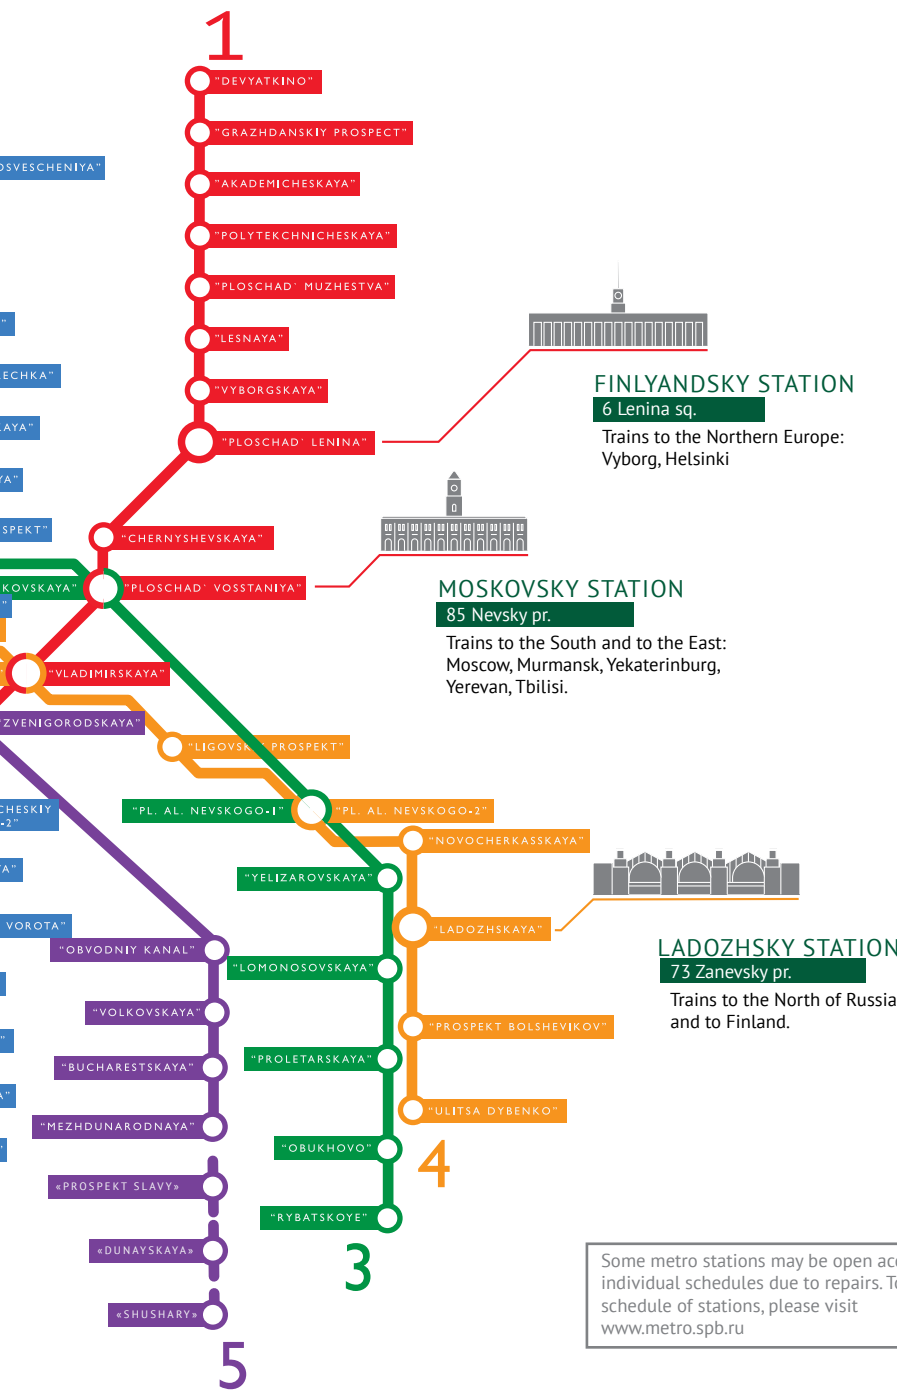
1

"DEVYATKINO"

"GRAZHDANSKIY PROSPECT"

"AKADEMICHESKAYA"

"POLYTEKCHNICHESKAYA"

"PLOSCHAD' MUZHESTVA"

"LESNAYA"

"VYBORGSKAYA"

"PLOSCHAD' LENINA"

"CHERNYSHEVSKAYA"

"PLOSCHAD' VOSSTANIYA"

"VLADIMIRSKAYA"

OSVESCHENIYA"

ECHKA"

AYA"

A"

SPEKT"

KOVSKAYA"

ZVENIGORODSKAYA"

"LIGOVSK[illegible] PROSPEKT"

CHESKIY -2"

"PL. AL. NEVSKOGO-1"

"PL. AL. NEVSKOGO-2"

"NOVOCHERKASSKAYA"

A"

"YELIZAROVSKAYA"

VOROTA"

"LADOZHSKAYA"

"OBVODNIY KANAL"

"LOMONOSOVSKAYA"

"VOLKOVSKAYA"

"PROSPEKT BOLSHEVIKOV"

"PROLETARSKAYA"

"BUCHARESTSKAYA"

"ULITSA DYBENKO"

"MEZHDUNARODNAYA"

"OBUKHOVO"

4

«PROSPEKT SLAVY»

"RYBATSKOYE"

«DUNAYSKAYA»

3

«SHUSHARY»

5

FINLYANDSKY STATION
6 Lenina sq.
Trains to the Northern Europe: Vyborg, Helsinki

MOSKOVSKY STATION
85 Nevsky pr.
Trains to the South and to the East: Moscow, Murmansk, Yekaterinburg, Yerevan, Tbilisi.

LADOZHSKY STATION
73 Zanevsky pr.
Trains to the North of Russia and to Finland.

Some metro stations may be open ac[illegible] individual schedules due to repairs. T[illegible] schedule of stations, please visit www.metro.spb.ru